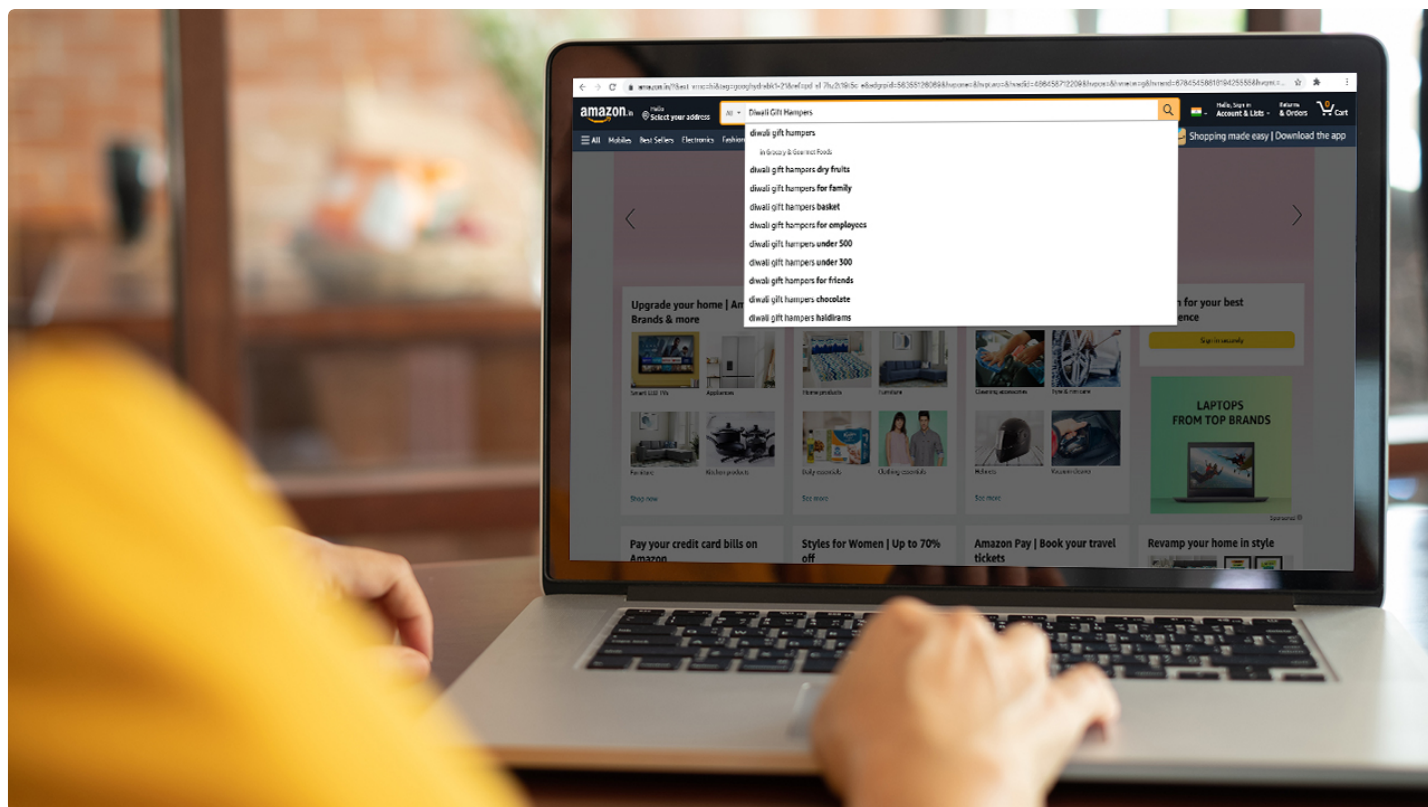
amazon.in/?&ext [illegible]

amazon.in

Hello
Select your address

All

Diwali Gift Hampers

Hello, Sign in
Account & Lists

Returns
& Orders

0
Cart

All Mobiles Best Sellers Electronics Fashion

diwali gift hampers
in Grocery & Gourmet Foods
diwali gift hampers dry fruits
diwali gift hampers for family
diwali gift hampers basket
diwali gift hampers for employees
diwali gift hampers under 500
diwali gift hampers under 300
diwali gift hampers for friends
diwali gift hampers chocolate
diwali gift hampers haldirams

Shopping made easy | Download the app

Upgrade your home | Am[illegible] Brands & more

Smart LED TVs
Appliances
Furniture
Kitchen products
Shop now

Home products
Furniture
Daily essentials
Clothing essentials
See more

Cleaning accessories
Tyre & rim care
Helmets
Vacuum cleaners
See more

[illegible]n for your best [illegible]ence

Sign in securely

LAPTOPS
FROM TOP BRANDS

Sponsored

Pay your credit card bills on Amazon

Styles for Women | Up to 70% off

Amazon Pay | Book your travel tickets

Revamp your home in style